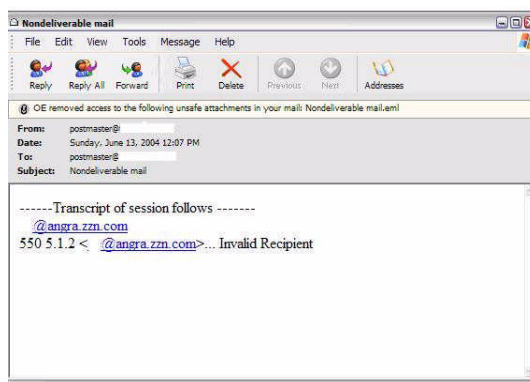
Nondeliverable mail

File Edit View Tools Message Help

Reply Reply All Forward Print Delete Previous Next Addresses

OE removed access to the following unsafe attachments in your mail: Nondeliverable mail.eml

From: postmaster@
Date: Sunday, June 13, 2004 12:07 PM
To: postmaster@
Subject: Nondeliverable mail

------Transcript of session follows -------
@angra.zzn.com
550 5.1.2 < @angra.zzn.com>... Invalid Recipient